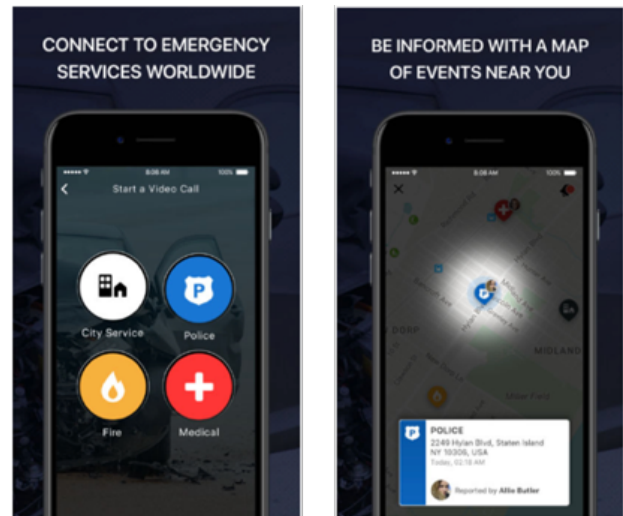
CONNECT TO EMERGENCY SERVICES WORLDWIDE

9:08 AM
100%
Start a Video Call

City Service
Police
Fire
Medical

BE INFORMED WITH A MAP OF EVENTS NEAR YOU

9:08 AM
100%

DORP
MIDLAND

POLICE
2249 Hylan Blvd, Staten Island NY 10306, USA
Today, 02:16 AM
Reported by Allie Butler